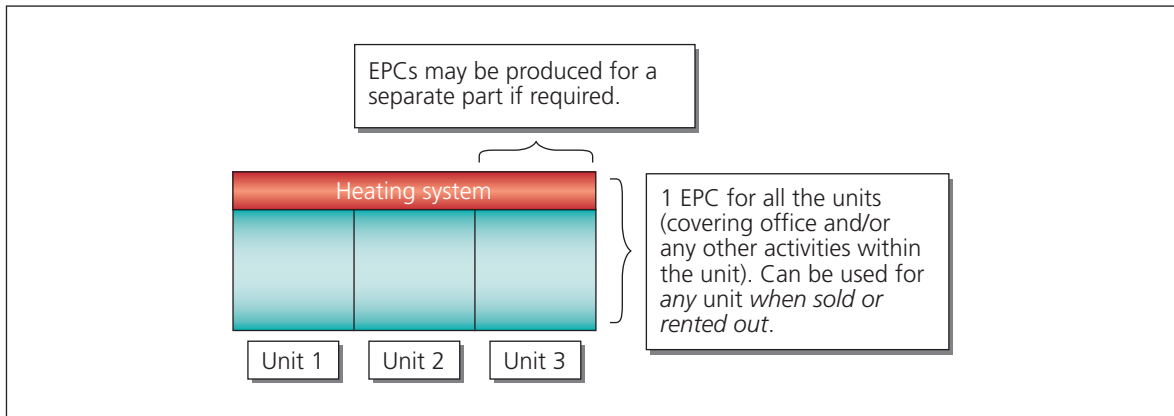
EPCs may be produced for a separate part if required.

Heating system

1 EPC for all the units (covering office and/or any other activities within the unit). Can be used for *any* unit *when sold or rented out*.

Unit 1

Unit 2

Unit 3